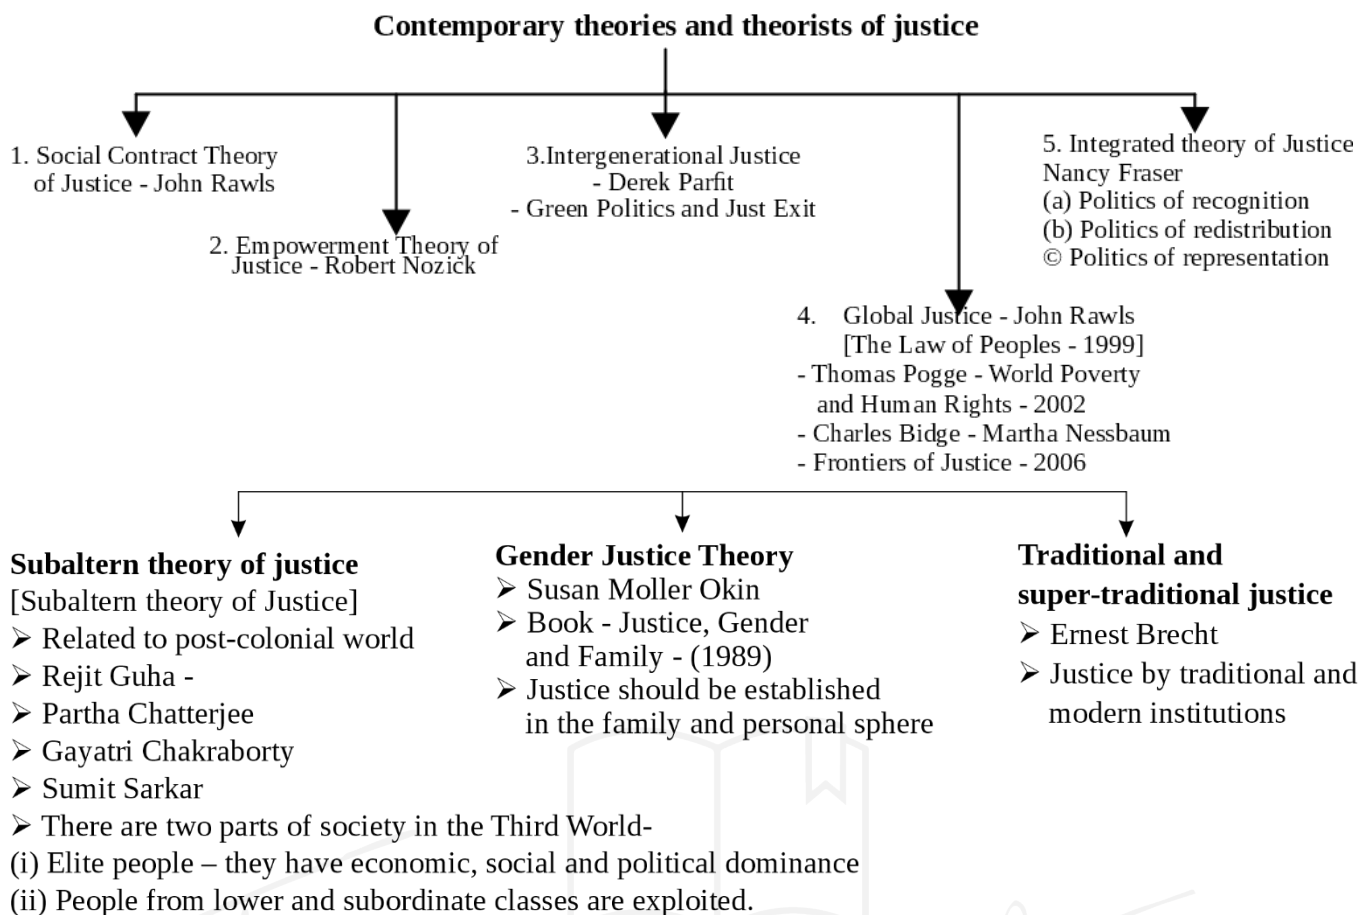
Contemporary theories and theorists of justice

1. Social Contract Theory of Justice - John Rawls

2. Empowerment Theory of Justice - Robert Nozick

3.Intergenerational Justice - Derek Parfit - Green Politics and Just Exit

4. Global Justice - John Rawls [The Law of Peoples - 1999]
- Thomas Pogge - World Poverty and Human Rights - 2002
- Charles Bidge - Martha Nessbaum
- Frontiers of Justice - 2006

5. Integrated theory of Justice Nancy Fraser
(a) Politics of recognition
(b) Politics of redistribution
© Politics of representation

Subaltern theory of justice
[Subaltern theory of Justice]
➢ Related to post-colonial world
➢ Rejit Guha -
➢ Partha Chatterjee
➢ Gayatri Chakraborty
➢ Sumit Sarkar
➢ There are two parts of society in the Third World-
(i) Elite people – they have economic, social and political dominance
(ii) People from lower and subordinate classes are exploited.

Gender Justice Theory
➢ Susan Moller Okin
➢ Book - Justice, Gender and Family - (1989)
➢ Justice should be established in the family and personal sphere

Traditional and super-traditional justice
➢ Ernest Brecht
➢ Justice by traditional and modern institutions